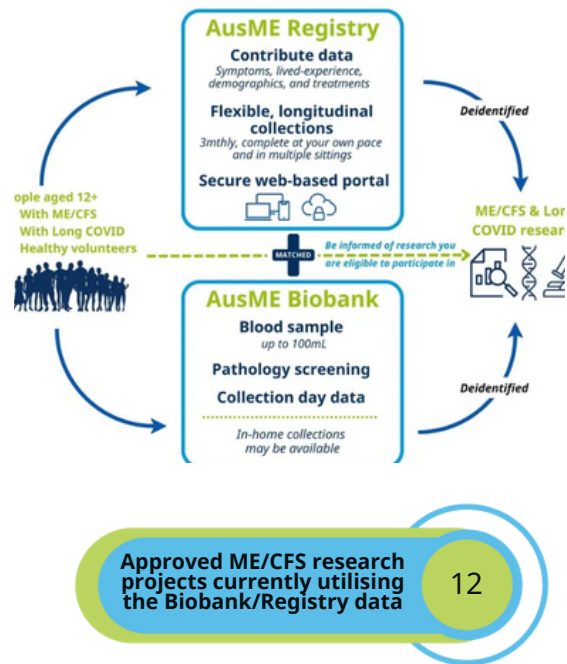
AusME Registry

Contribute data
Symptoms, lived-experience, demographics, and treatments

Flexible, longitudinal collections
3mthly, complete at your own pace and in multiple sittings

Secure web-based portal

Deidentified

ople aged 12+
With ME/CFS
With Long COVID
Healthy volunteers

MATCHED

Be informed of research you are eligible to participate in

ME/CFS & Lon
COVID researc

AusME Biobank

Blood sample
up to 100mL

Pathology screening

Collection day data

In-home collections may be available

Deidentified

Approved ME/CFS research projects currently utilising the Biobank/Registry data

12